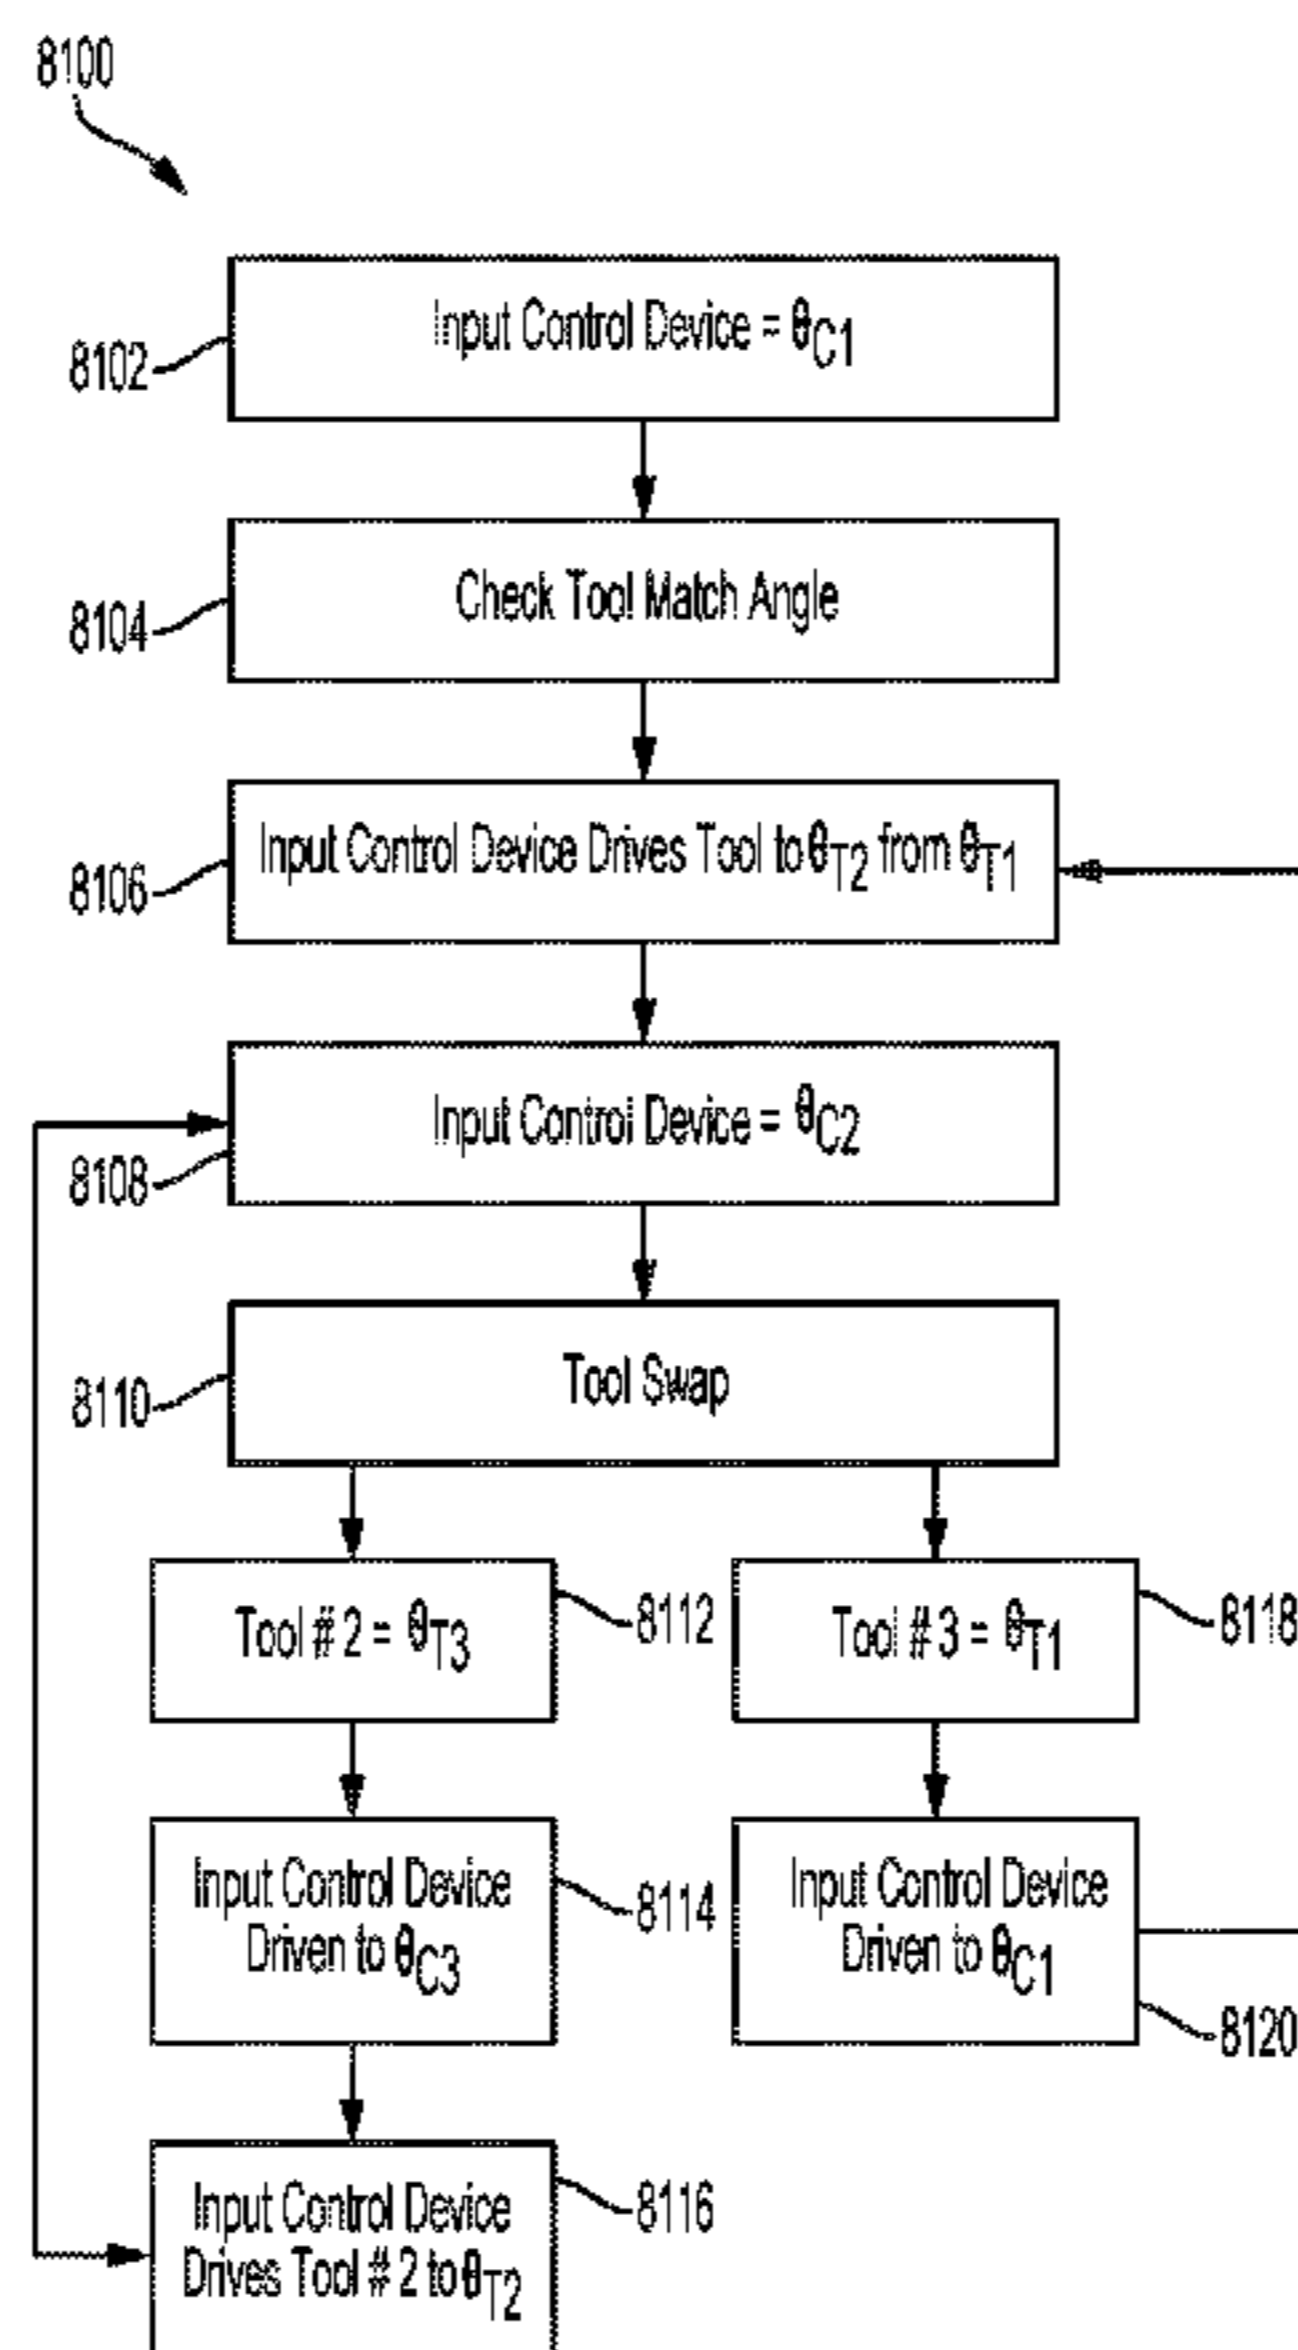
8100

8102 Input Control Device = $\theta_{C1}$

8104 Check Tool Match Angle

8106 Input Control Device Drives Tool to $\theta_{T2}$ from $\theta_{T1}$

8108 Input Control Device = $\theta_{C2}$

8110 Tool Swap

Tool # 2 = $\theta_{T3}$ 8112

Tool # 3 = $\theta_{T1}$ 8118

Input Control Device Driven to $\theta_{C3}$ 8114

Input Control Device Driven to $\theta_{C1}$ 8120

Input Control Device Drives Tool # 2 to $\theta_{T2}$ 8116